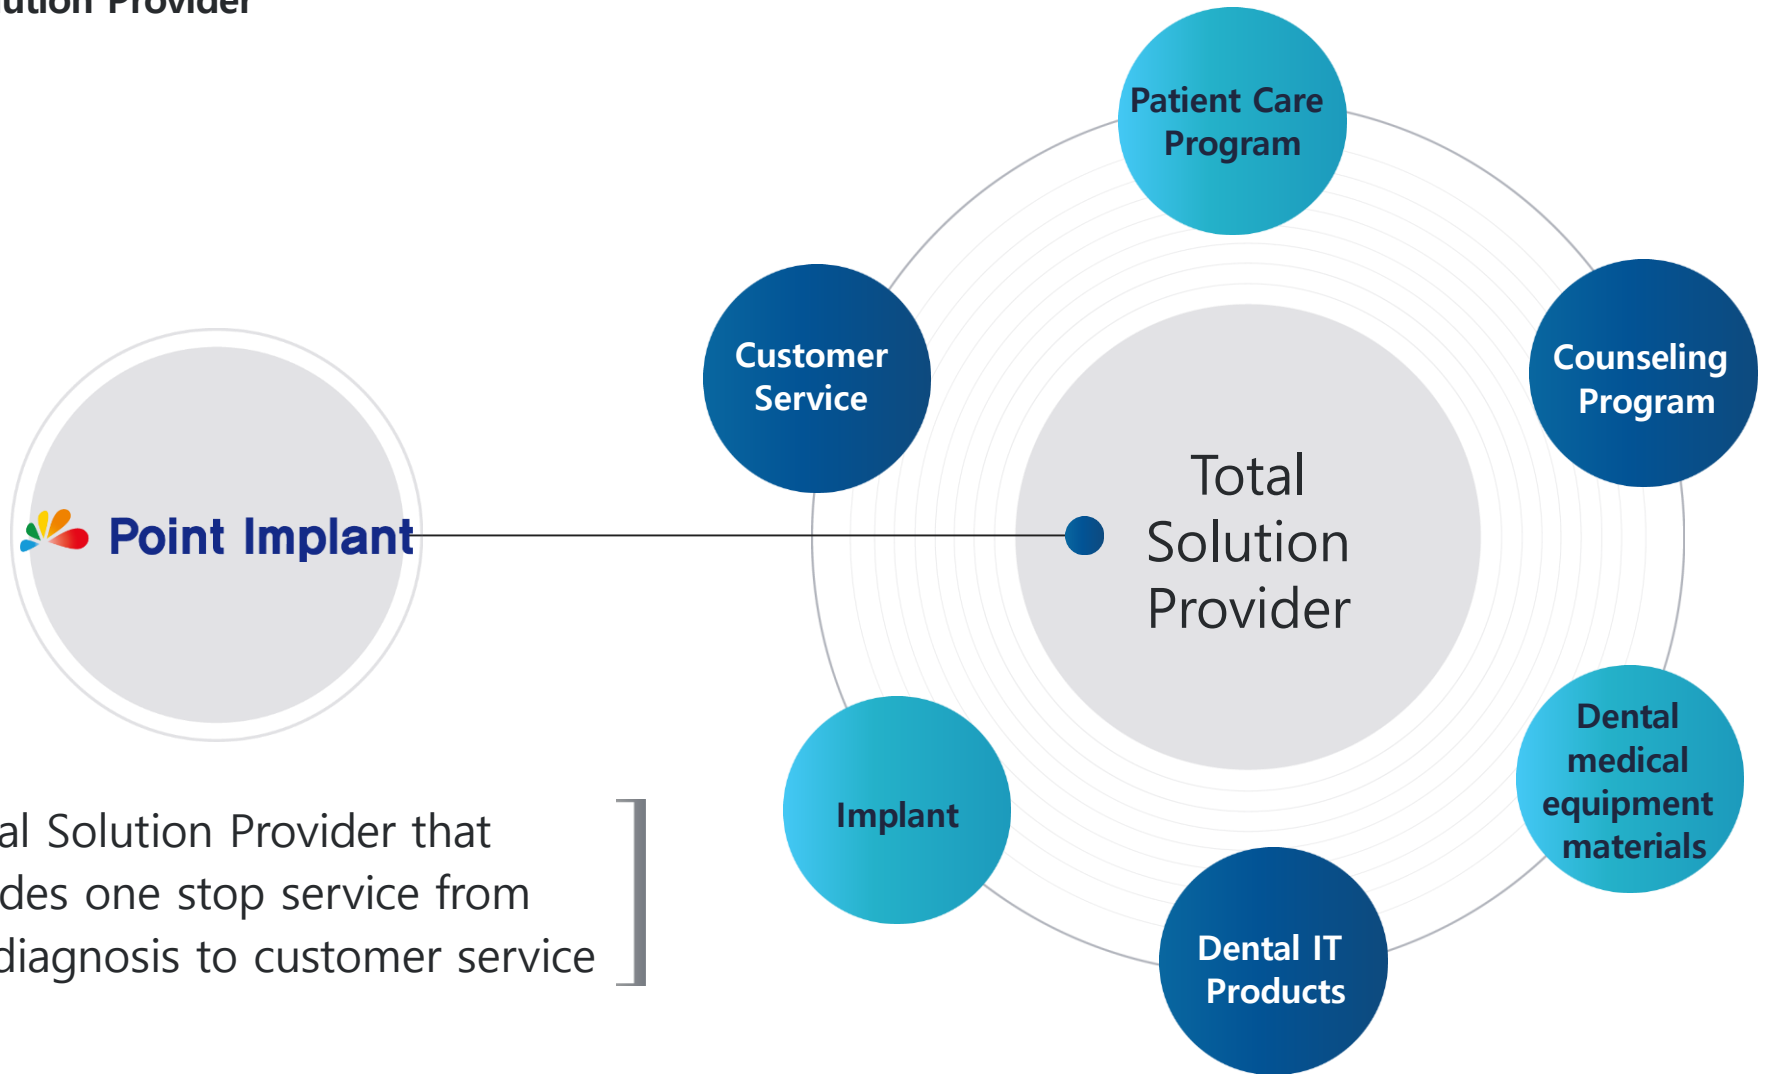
ution Provider

Point Implant

Patient Care Program

Customer Service

Counseling Program

Total Solution Provider

Implant

Dental medical equipment materials

Dental IT Products

al Solution Provider that des one stop service from diagnosis to customer service